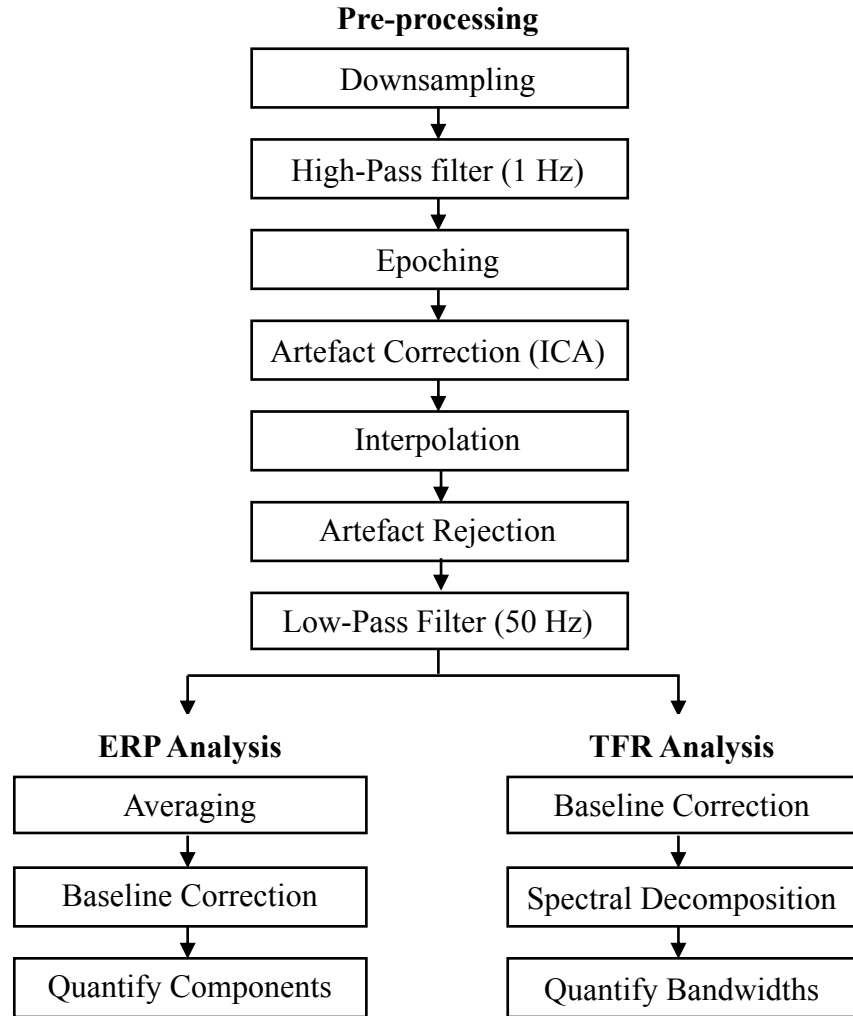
Pre-processing

Downsampling

High-Pass filter (1 Hz)

Epoching

Artefact Correction (ICA)

Interpolation

Artefact Rejection

Low-Pass Filter (50 Hz)

ERP Analysis

Averaging

Baseline Correction

Quantify Components

TFR Analysis

Baseline Correction

Spectral Decomposition

Quantify Bandwidths